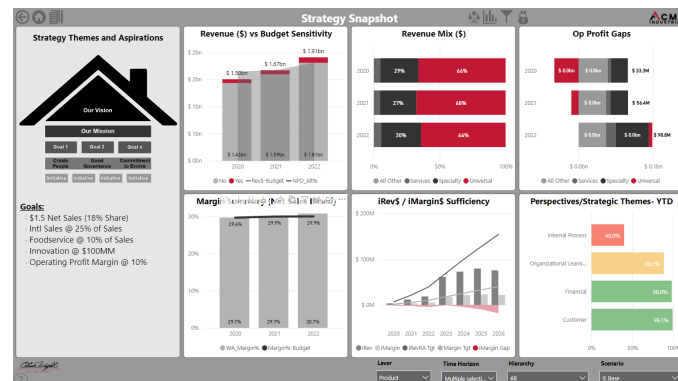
Strategy Snapshot

ACM INDUSTRIES

Strategy Themes and Aspirations

Our Vision

Our Mission

Goal 1 Goal 2 Goal n

Create People Good Governance Commitment to Evolve

Initiative Initiative Initiative Initiative

Goals:
- $1.5 Net Sales (18% Share)
- Intl Sales @ 25% of Sales
- Foodservice @ 10% of Sales
- Innovation @ $100MM
- Operating Profit Margin @ 10%

Revenue ($) vs Budget Sensitivity

$ 2bn
$ 1bn
$ 0bn

$ 1.50bn $ 1.67bn $ 1.81bn
$ 1.43bn $ 1.59bn $ 1.81bn
2020 2021 2022

No Yes Rev$-Budget NPD_AR%

Revenue Mix ($)

2020 29% 66%
2021 27% 68%
2022 30% 64%

0% 50% 100%

All Other Services Specialty Universal

Op Profit Gaps

2020 $ 0.0bn $ 0.0bn $ 33.3M
2021 $ 0.0bn $ 56.4M
2022 $ 0.0bn $ 0.0bn $ 98.8M

$ 0bn $ 0bn

All Other Services Specialty Universal

Margin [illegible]

30%
20%
10%
0%

29.6% 29.9% 29.9%
29.7% 29.7% 30.7%
2020 2021 2022

WA_Margin% Margin%-Budget

iRev$ / iMargin$ Sufficiency

0.0M

2020 2021 2022 2023 2024 2025 2026

iRev iMargin iRevRA Tgt iMargin Tgt iMargin Gap

Perspectives/Strategic Themes- YTD

Internal Process 40.0%
Organizational Learni... 90.0%
Financial 80.0%
Customer 99.1%

0% 50% 100%

Lever
Product

Time Horizon
Multiple selecti...

Hierarchy
All

Scenario
0 Base